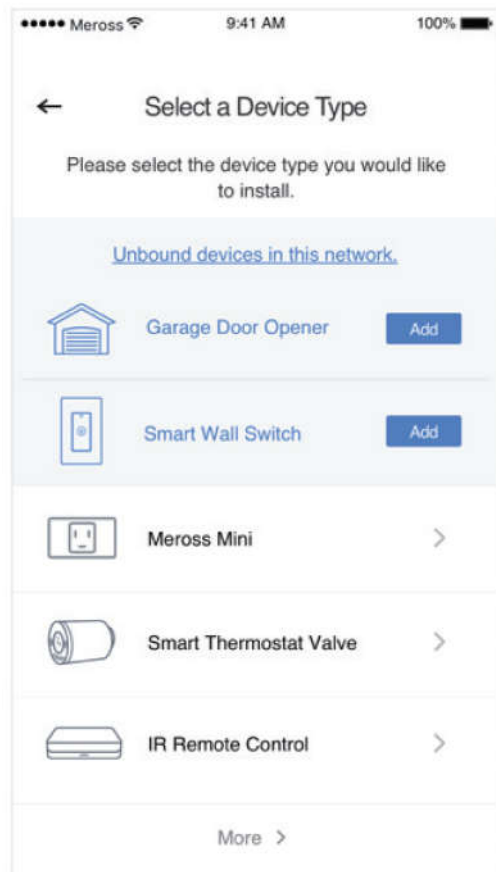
••••• Meross 9:41 AM 100%

←

Select a Device Type

Please select the device type you would like to install.

Unbound devices in this network.

Garage Door Opener Add

Smart Wall Switch Add

Meross Mini >

Smart Thermostat Valve >

IR Remote Control >

More >